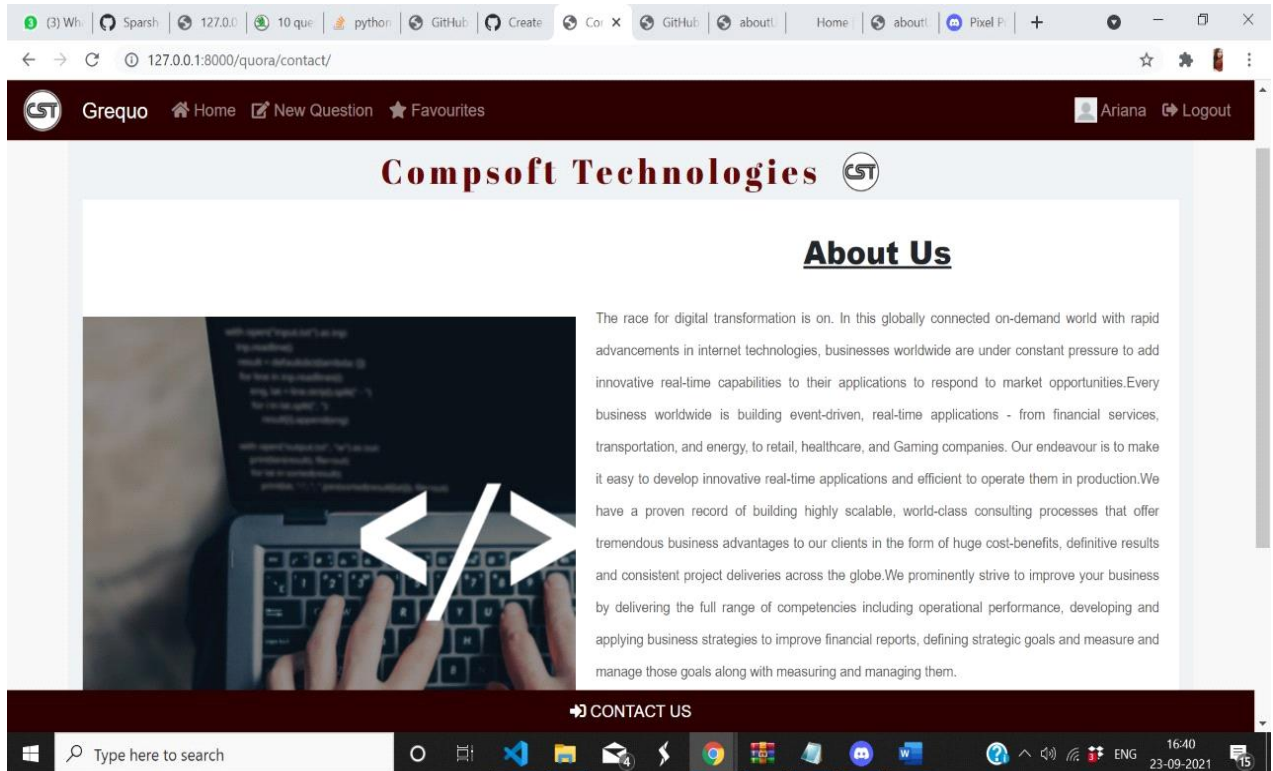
(3) Wh | Sparsh | 127.0.0 | 10 que | python | GitHub | Create | Co ✕ | GitHub | aboutU | Home | about | Pixel P | +

127.0.0.1:8000/quora/contact/

CST Grequo Home New Question Favourites Ariana Logout

Compsoft Technologies CST

About Us

</>

The race for digital transformation is on. In this globally connected on-demand world with rapid advancements in internet technologies, businesses worldwide are under constant pressure to add innovative real-time capabilities to their applications to respond to market opportunities.Every business worldwide is building event-driven, real-time applications - from financial services, transportation, and energy, to retail, healthcare, and Gaming companies. Our endeavour is to make it easy to develop innovative real-time applications and efficient to operate them in production.We have a proven record of building highly scalable, world-class consulting processes that offer tremendous business advantages to our clients in the form of huge cost-benefits, definitive results and consistent project deliveries across the globe.We prominently strive to improve your business by delivering the full range of competencies including operational performance, developing and applying business strategies to improve financial reports, defining strategic goals and measure and manage those goals along with measuring and managing them.

CONTACT US

Type here to search

ENG 16:40 23-09-2021 15